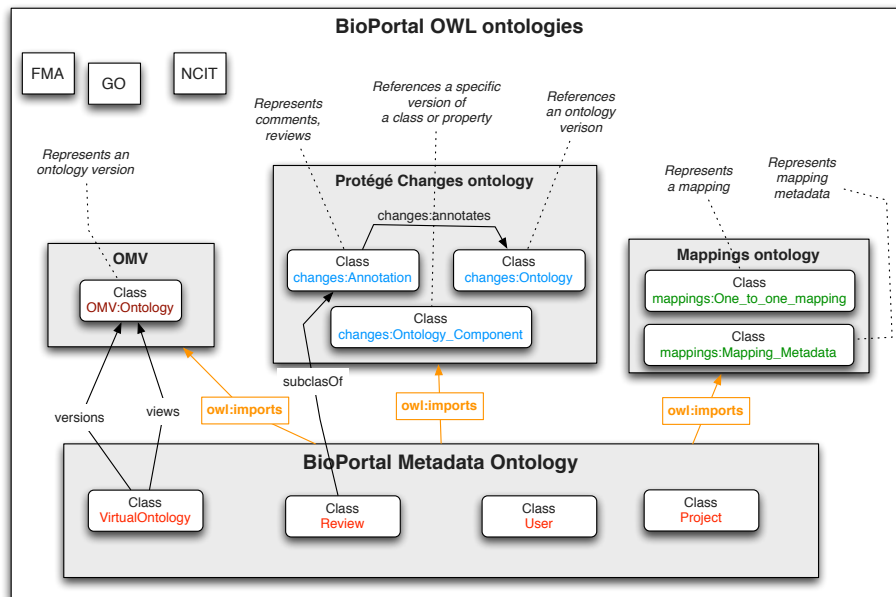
BioPortal OWL ontologies

FMA

GO

NCIT

Represents an ontology version

OMV

Class
OMV:Ontology

Represents comments, reviews

References a specific version of a class or property

References an ontology verison

Protégé Changes ontology

changes:annotates

Class
changes:Annotation

Class
changes:Ontology

Class
changes:Ontology_Component

Represents a mapping

Represents mapping metadata

Mappings ontology

Class
mappings:One_to_one_mapping

Class
mappings:Mapping_Metadata

subclasOf

versions

views

owl:imports

owl:imports

owl:imports

BioPortal Metadata Ontology

Class
VirtualOntology

Class
Review

Class
User

Class
Project